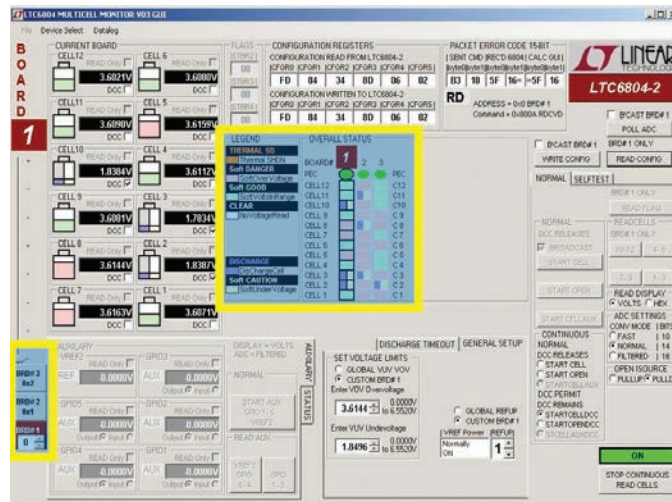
LTC6804 MULTICELL MONITOR V03 GUI

File Device Select Datalog

BOARD

1

CURRENT BOARD

CELL12 READ Only 3.6021V DCC
CELL 6 READ Only 3.6080V DCC
CELL11 READ Only 3.6090V DCC
CELL 5 READ Only 3.6159V
CELL10 READ Only 1.8384V DCC
CELL 4 READ Only 3.6112V
CELL 9 READ Only 3.6081V DCC
CELL 3 READ Only 1.7834V
CELL 8 READ Only 3.6144V DCC
CELL 2 READ Only 1.8387V
CELL 7 READ Only 3.6163V DCC
CELL 1 READ Only 3.6071V

FLAGS

CONFIGURATION REGISTERS
CONFIGURATION READ FROM LTC6804-2
|CFGR0 |CFGR1 |CFGR2 |CFGR3 |CFGR4 |CFGR5|
FD 84 34 8D 06 02
CONFIGURATION WRITTEN TO LTC6804-2
|CFGR0 |CFGR1 |CFGR2 |CFGR3 |CFGR4 |CFGR5|
FD 84 34 8D 06 02

PACKET ERROR CODE 15-BIT
| SENT CMD |RECD 6804| CALC GUI|
B3 1D 5F 16= 5F 16
RD
ADDRESS = 0x0 BRD# 1
Command = 0x000A RDCVD

LINEAR TECHNOLOGY
LTC6804-2

BCAST BRD# 1
POLL ADC
BRD# 1 ONLY
WRITE CONFIG
READ CONFIG
NORMAL SELFTEST
BRD# 1 ONLY
READ FLAG

LEGEND
THERMAL SD
Thermal SHDN
Soft DANGER
SoftOverVoltage
Soft GOOD
SoftVoltsInRange
CLEAR
NoVoltageRead
DISCHARGE
DischargeCell
Soft CAUTION
SoftUnderVoltage

OVERALL STATUS
BOARD# 1 2 3
PEC
CELL12 CELL11 CELL10 CELL 9 CELL 8 CELL 7 CELL 6 CELL 5 CELL 4 CELL 3 CELL 2 CELL 1
PEC C12 C11 C10 C9 C8 C7 C6 C5 C4 C3 C2 C1

NORMAL
DCC RELEASES
BROADCAST
START CELL
START OPEN
START CELLAUX
READCELLS
10-12 4-6
7-9 1-3
READ DISPLAY
VOLTS HEX
ADC SETTINGS
CONV MODE | BITS
FAST | 10
NORMAL | 14
FILTERED | 16
OPEN ISOURCE
PULLUP PULLDN

CONTINUOUS
NORMAL
DCC RELEASES
START CELL
START OPEN
STARTCELLAUX
DCC PERMIT
DCC REMAINS
STARTCELLDCC
STARTOPENDCC
STCELLAUXDCC

BRD# 2 0x2
BRD# 2 0x1
BRD# 1 0

AUXILIARY
VREF2 READ Only REF 0.0000V
GPIO3 READ Only AUX 0.0000V Output Input
GPIO5 READ Only AUX 0.0000V Output Input
GPIO2 READ Only AUX 0.0000V Output Input
GPIO4 READ Only AUX 0.0000V Output Input
GPIO1 READ Only AUX 0.0000V Output Input

DISPLAY = VOLTS ADC = FILTERED
NORMAL
START AUX GPIO 1-5 VREF2
READ AUX
VREF2 GPIO 4-5
GPIO 1-3

AUXILIARY STATUS

DISCHARGE TIMEOUT GENERAL SETUP
SET VOLTAGE LIMITS
GLOBAL VUV VOV
CUSTOM BRD# 1
Enter VOV Overvoltage
3.6144 0.0000V to 6.5520V
Enter VUV Undervoltage
1.8496 0.0000V to 6.5520V
GLOBAL REFUP
CUSTOM BRD# 1
VREF Power (REFUP)
Normally ON
1

ON
STOP CONTINUOUS READ CELLS